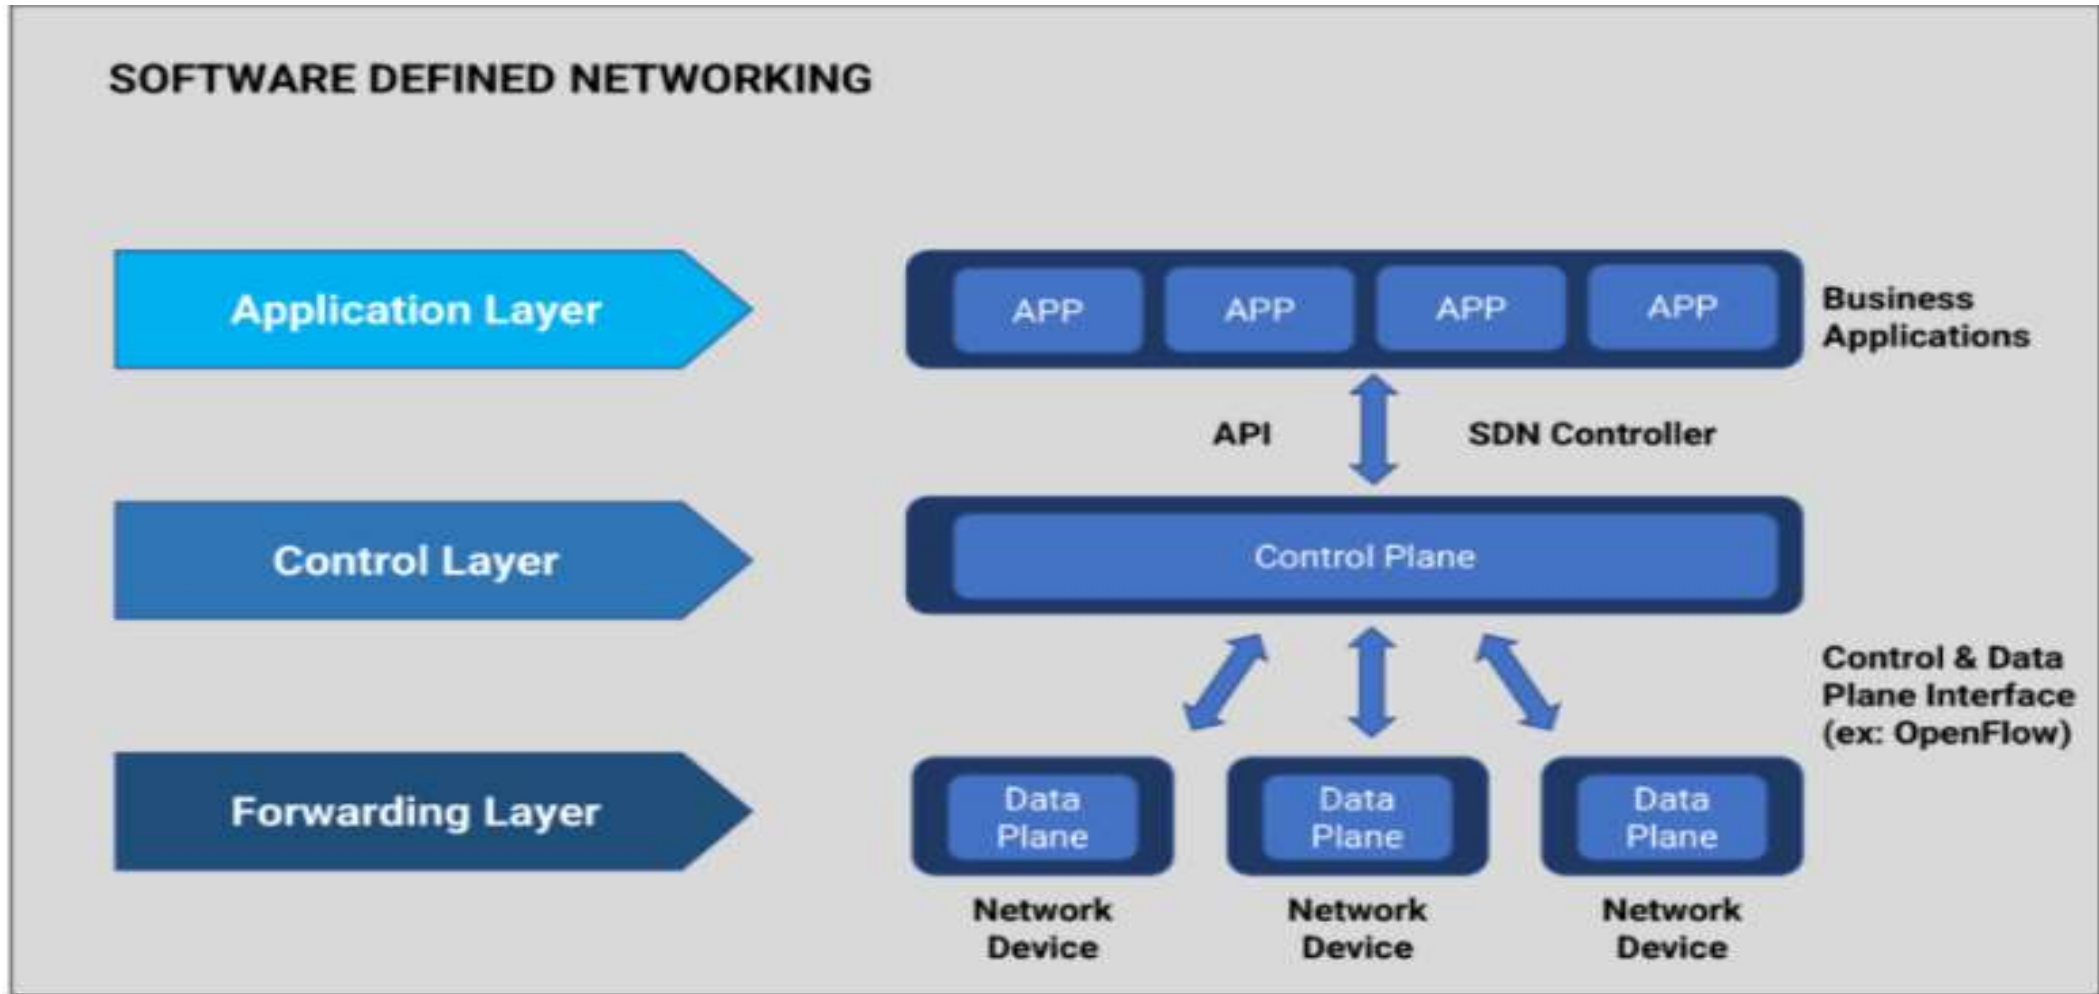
SOFTWARE DEFINED NETWORKING

Application Layer

Control Layer

Forwarding Layer

APP APP APP APP

Business Applications

API

SDN Controller

Control Plane

Control & Data Plane Interface (ex: OpenFlow)

Data Plane

Data Plane

Data Plane

Network Device

Network Device

Network Device